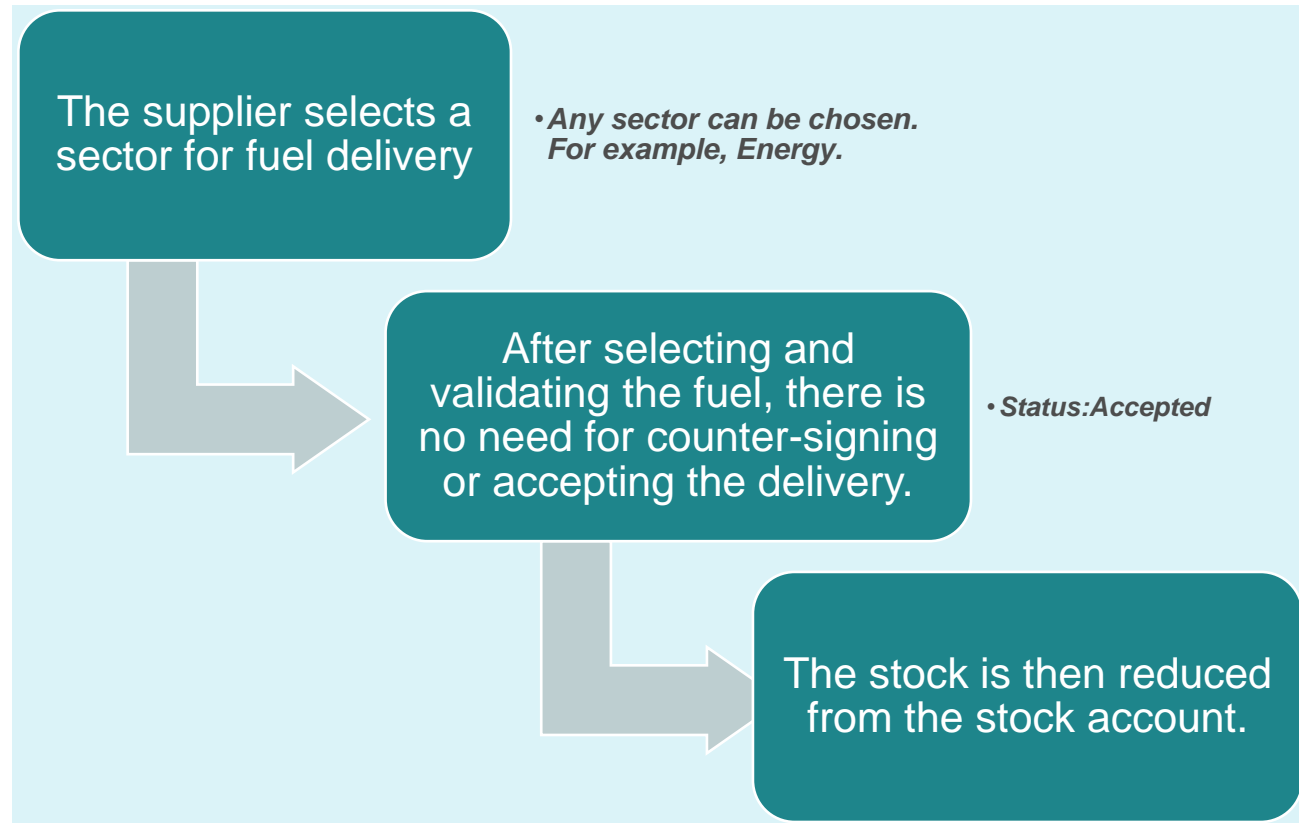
The supplier selects a sector for fuel delivery

• Any sector can be chosen. For example, Energy.

After selecting and validating the fuel, there is no need for counter-signing or accepting the delivery.

• Status:Accepted

The stock is then reduced from the stock account.